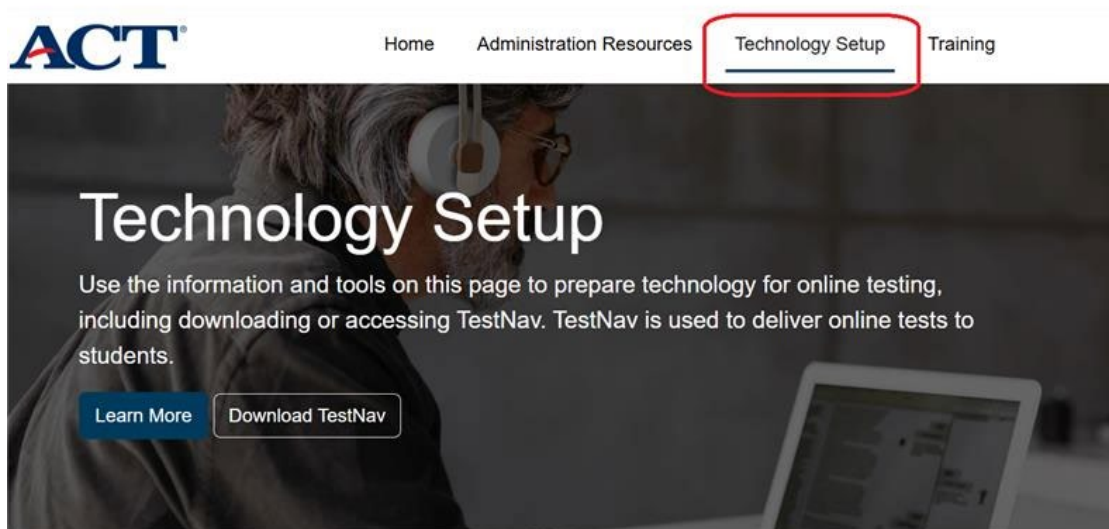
ACT®

Home Administration Resources Technology Setup Training

Technology Setup

Use the information and tools on this page to prepare technology for online testing, including downloading or accessing TestNav. TestNav is used to deliver online tests to students.

Learn More Download TestNav